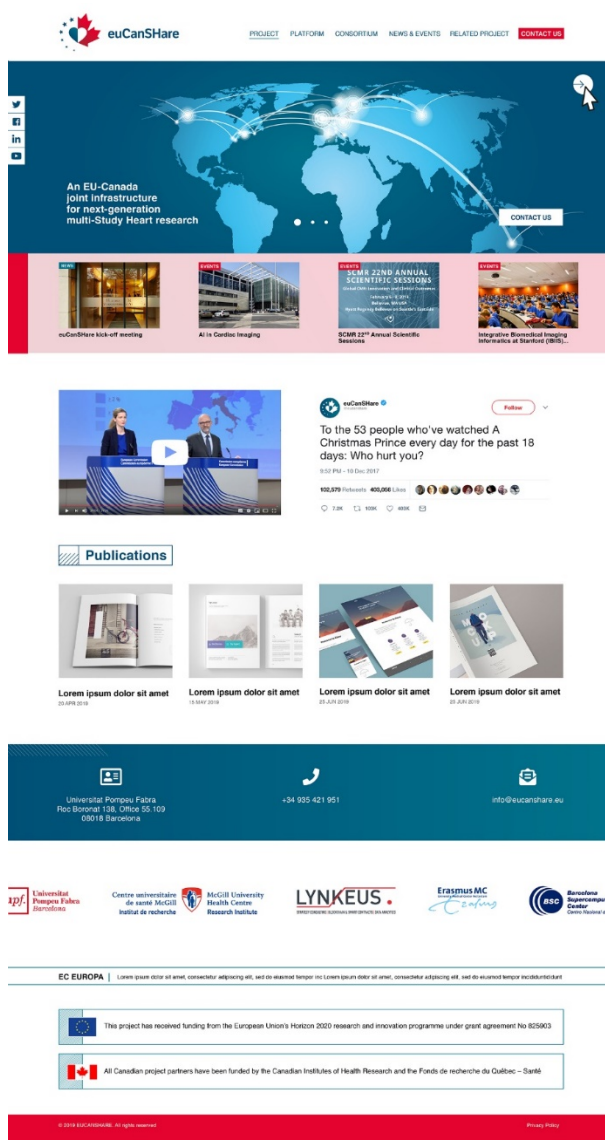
euCanSHare

PROJECT PLATFORM CONSORTIUM NEWS & EVENTS RELATED PROJECT CONTACT US

An EU-Canada joint infrastructure for next-generation multi-Study Heart research

CONTACT US

NEWS
euCanSHare kick-off meeting

EVENTS
AI in Cardiac Imaging

EVENTS
SCMR 22ND ANNUAL SCIENTIFIC SESSIONS
SCMR 22nd Annual Scientific Sessions

EVENTS
Integrative Biomedical Imaging Informatics at Stanford (IBIIS)...

euCanSHare
Follow
To the 53 people who've watched A Christmas Prince every day for the past 18 days: Who hurt you?
9:52 PM - 10 Dec 2017
102,575 Retweets 400,066 Likes
7.2K 105K 400K

Publications

Lorem ipsum dolor sit amet
20 APR 2019

Lorem ipsum dolor sit amet
15 MAY 2019

Lorem ipsum dolor sit amet
23 JUN 2019

Lorem ipsum dolor sit amet
25 JUN 2019

Universitat Pompeu Fabra
Roc Boronat 138, Office 55.109
08018 Barcelona

+34 935 421 951

info@eucanshare.eu

upf. Universitat Pompeu Fabra Barcelona
Centre universitaire de santé McGill Institut de recherche
McGill University Health Centre Research Institute
LYNKEUS
Erasmus MC
BSC Barcelona Supercomputing Center Centro Nacional de

EC EUROPA | Lorem ipsum dolor sit amet, consectetur adipiscing elit, sed do eiusmod tempor inc Lorem ipsum dolor sit amet, consectetur adipiscing elit, sed do eiusmod tempor incididuntdunt

This project has received funding from the European Union's Horizon 2020 research and innovation programme under grant agreement No 825903

All Canadian project partners have been funded by the Canadian Institutes of Health Research and the Fonds de recherche du Québec – Santé

© 2019 EUCANSHARE. All rights reserved
Privacy Policy